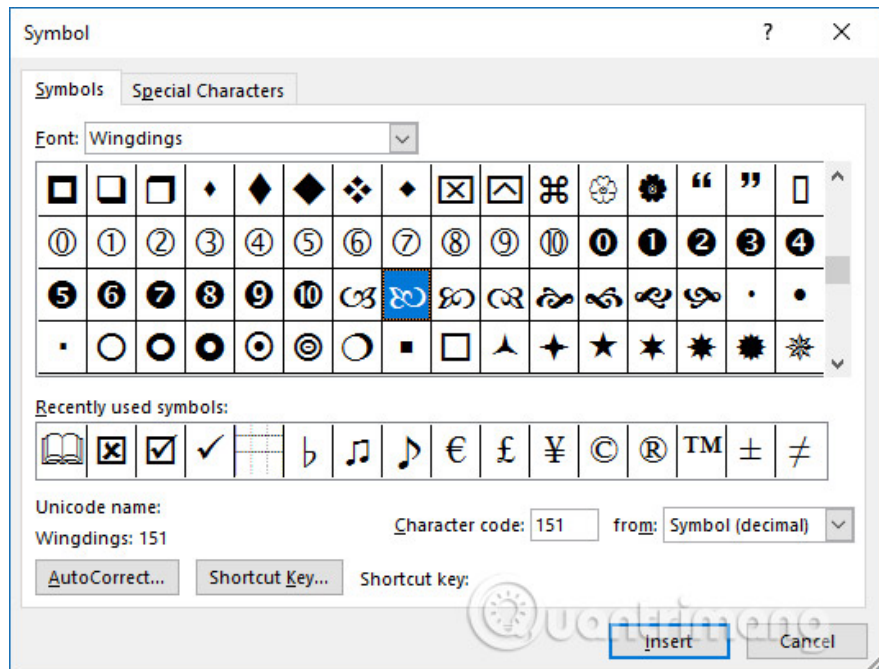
Symbol

?

Symbols

Special Characters

Font: Wingdings

“ ”

⓪ ① ② ③ ④ ⑤ ⑥ ⑦ ⑧ ⑨ ⑩ ⓿ ❶ ❷ ❸ ❹

❺ ❻ ❼ ❽ ❾ ❿

Recently used symbols:

✓ ♭ ♫ ♪ € £ ¥ © ® ™ ± ≠

Unicode name:

Wingdings: 151

Character code: 151

from: Symbol (decimal)

AutoCorrect...

Shortcut Key...

Shortcut key:

Quantrimang

Insert

Cancel